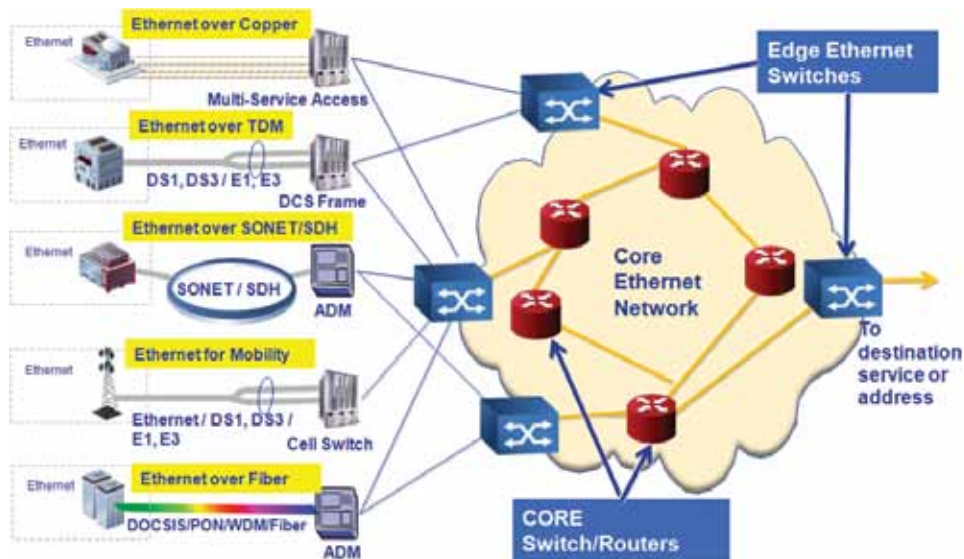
Ethernet over Copper
Ethernet
Multi-Service Access

Ethernet over TDM
Ethernet
DS1, DS3 / E1, E3
DCS Frame

Ethernet over SONET/SDH
Ethernet
SONET / SDH
ADM

Ethernet for Mobility
Ethernet
Ethernet / DS1, DS3 / E1, E3
Cell Switch

Ethernet over Fiber
Ethernet
DOCSIS/PON/WDM/Fiber
ADM

Edge Ethernet Switches

Core Ethernet Network

To destination service or address

CORE Switch/Routers